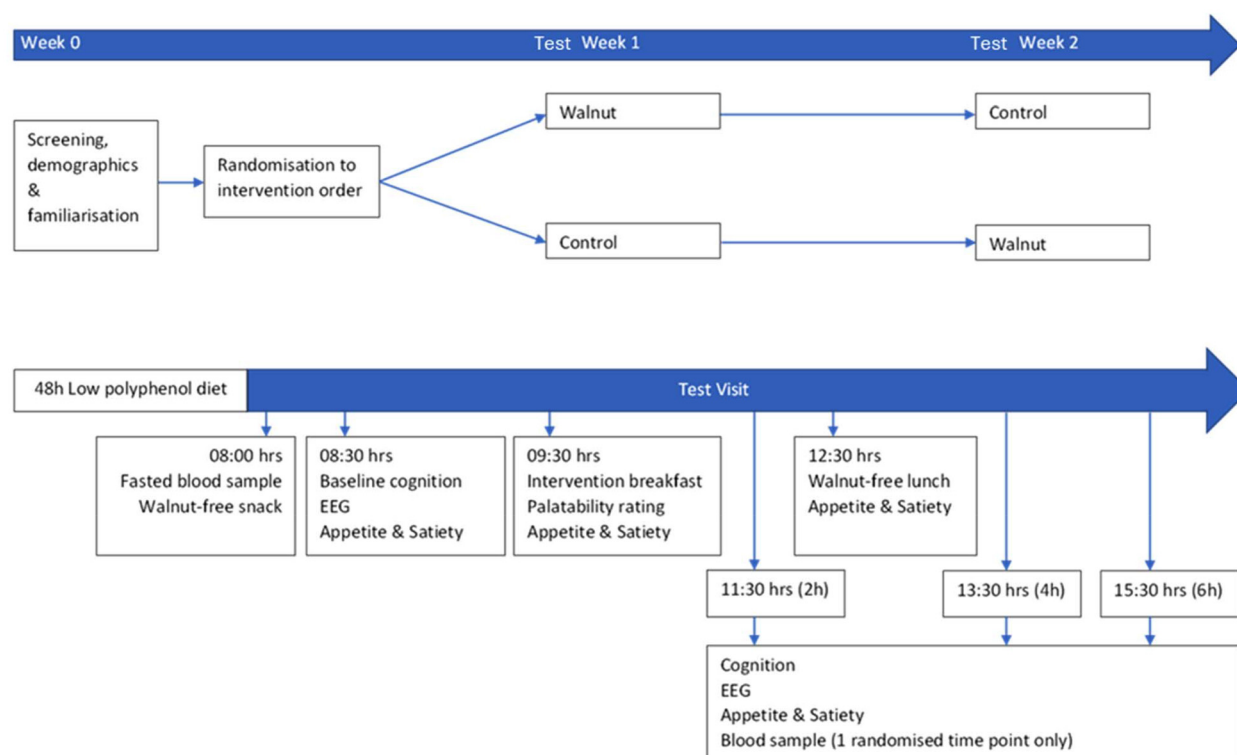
Week 0

Test Week 1

Test Week 2

Screening, demographics & familiarisation

Randomisation to intervention order

Walnut

Control

Control

Walnut

48h Low polyphenol diet

Test Visit

08:00 hrs
Fasted blood sample
Walnut-free snack

08:30 hrs
Baseline cognition
EEG
Appetite & Satiety

09:30 hrs
Intervention breakfast
Palatability rating
Appetite & Satiety

12:30 hrs
Walnut-free lunch
Appetite & Satiety

11:30 hrs (2h)

13:30 hrs (4h)

15:30 hrs (6h)

Cognition
EEG
Appetite & Satiety
Blood sample (1 randomised time point only)